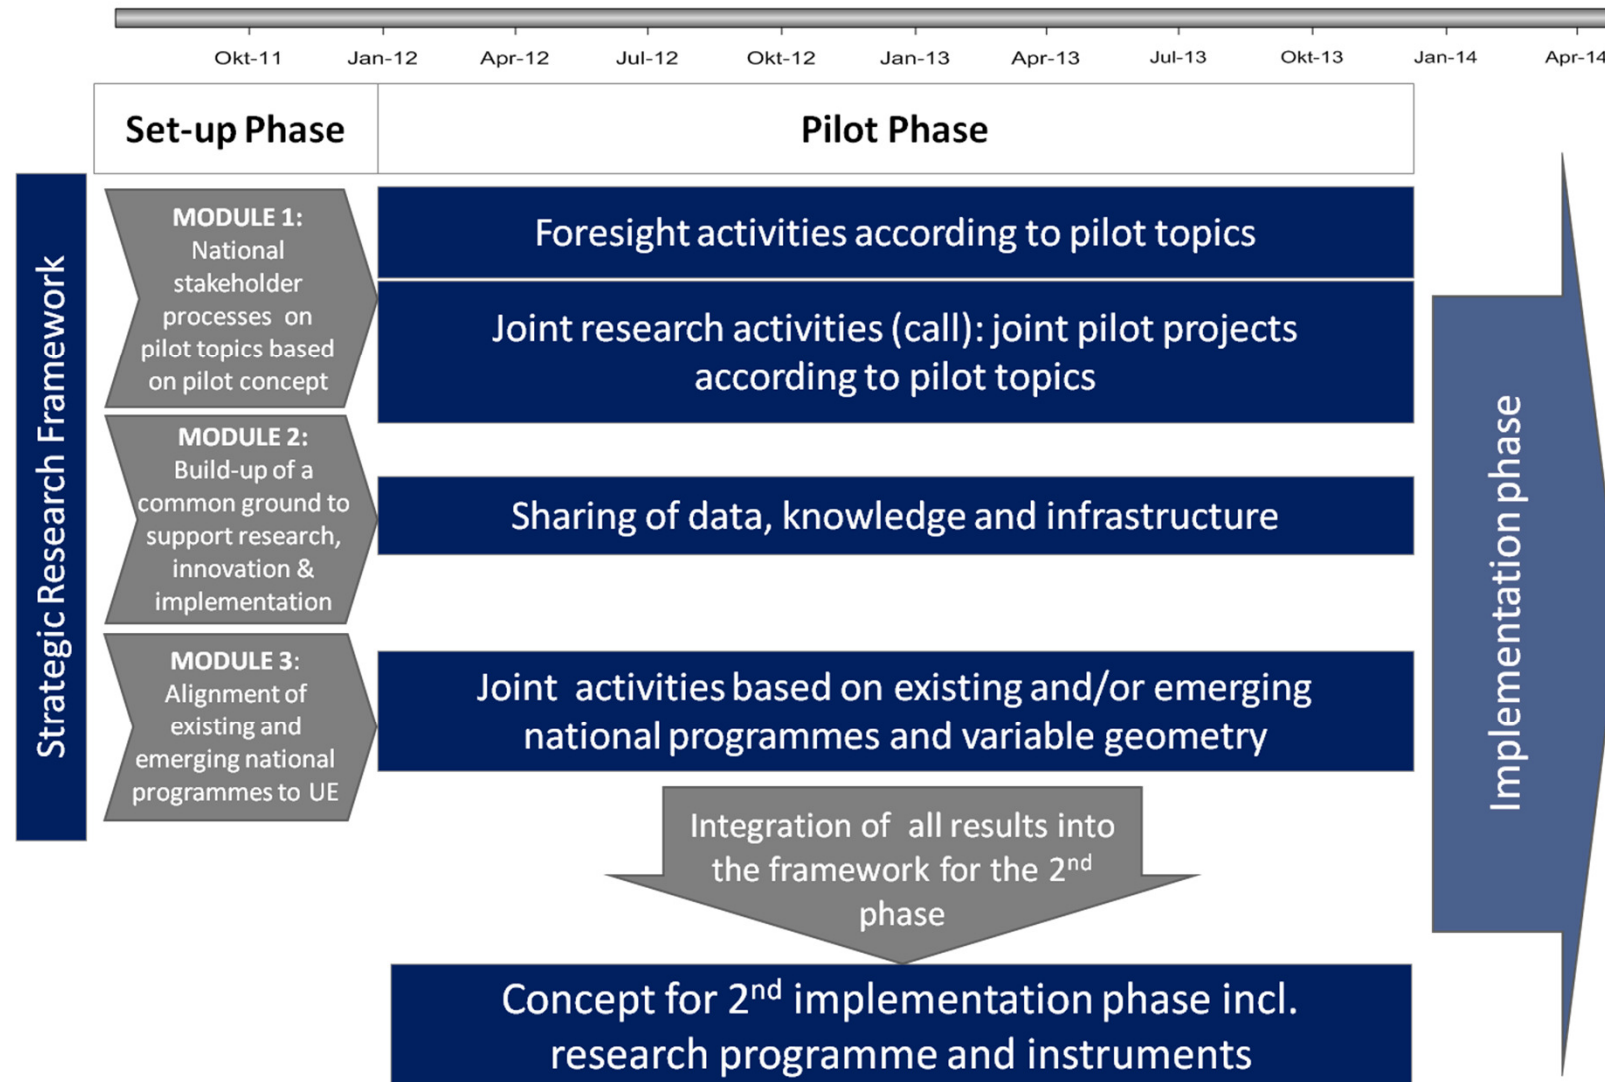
Okt-11 Jan-12 Apr-12 Jul-12 Okt-12 Jan-13 Apr-13 Jul-13 Okt-13 Jan-14 Apr-14

Set-up Phase

Pilot Phase

Strategic Research Framework

MODULE 1: National stakeholder processes on pilot topics based on pilot concept

Foresight activities according to pilot topics

Joint research activities (call): joint pilot projects according to pilot topics

MODULE 2: Build-up of a common ground to support research, innovation & implementation

Sharing of data, knowledge and infrastructure

MODULE 3: Alignment of existing and emerging national programmes to UE

Joint activities based on existing and/or emerging national programmes and variable geometry

Integration of all results into the framework for the 2$^{nd}$ phase

Concept for 2$^{nd}$ implementation phase incl. research programme and instruments

Implementation phase